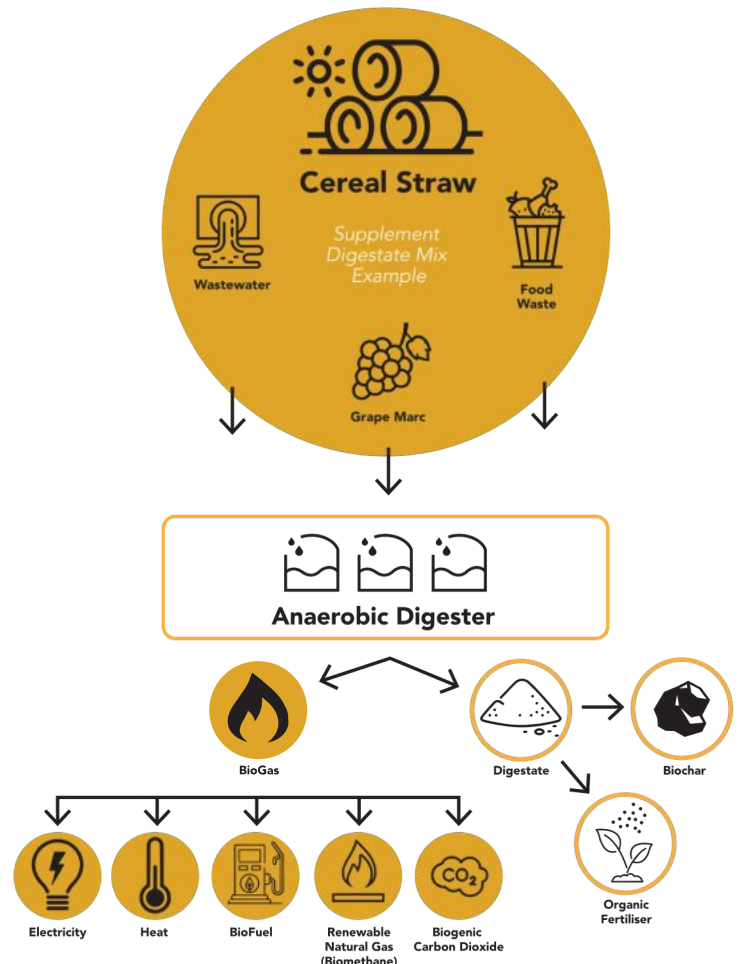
Cereal Straw

Supplement Digestate Mix Example

Wastewater

Food Waste

Grape Marc

Anaerobic Digester

BioGas

Digestate

Biochar

Organic Fertiliser

Electricity

Heat

BioFuel

Renewable Natural Gas (Biomethane)

$CO_2$

Biogenic Carbon Dioxide